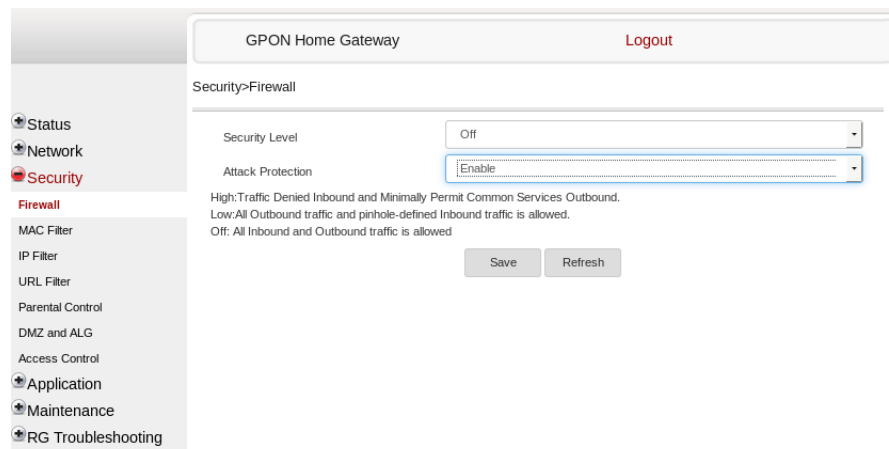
GPON Home Gateway
Logout

Security>Firewall

Status
Network
Security
Firewall
MAC Filter
IP Filter
URL Filter
Parental Control
DMZ and ALG
Access Control
Application
Maintenance
RG Troubleshooting

Security Level
Off

Attack Protection
Enable

High:Traffic Denied Inbound and Minimally Permit Common Services Outbound.
Low:All Outbound traffic and pinhole-defined Inbound traffic is allowed.
Off: All Inbound and Outbound traffic is allowed

Save
Refresh